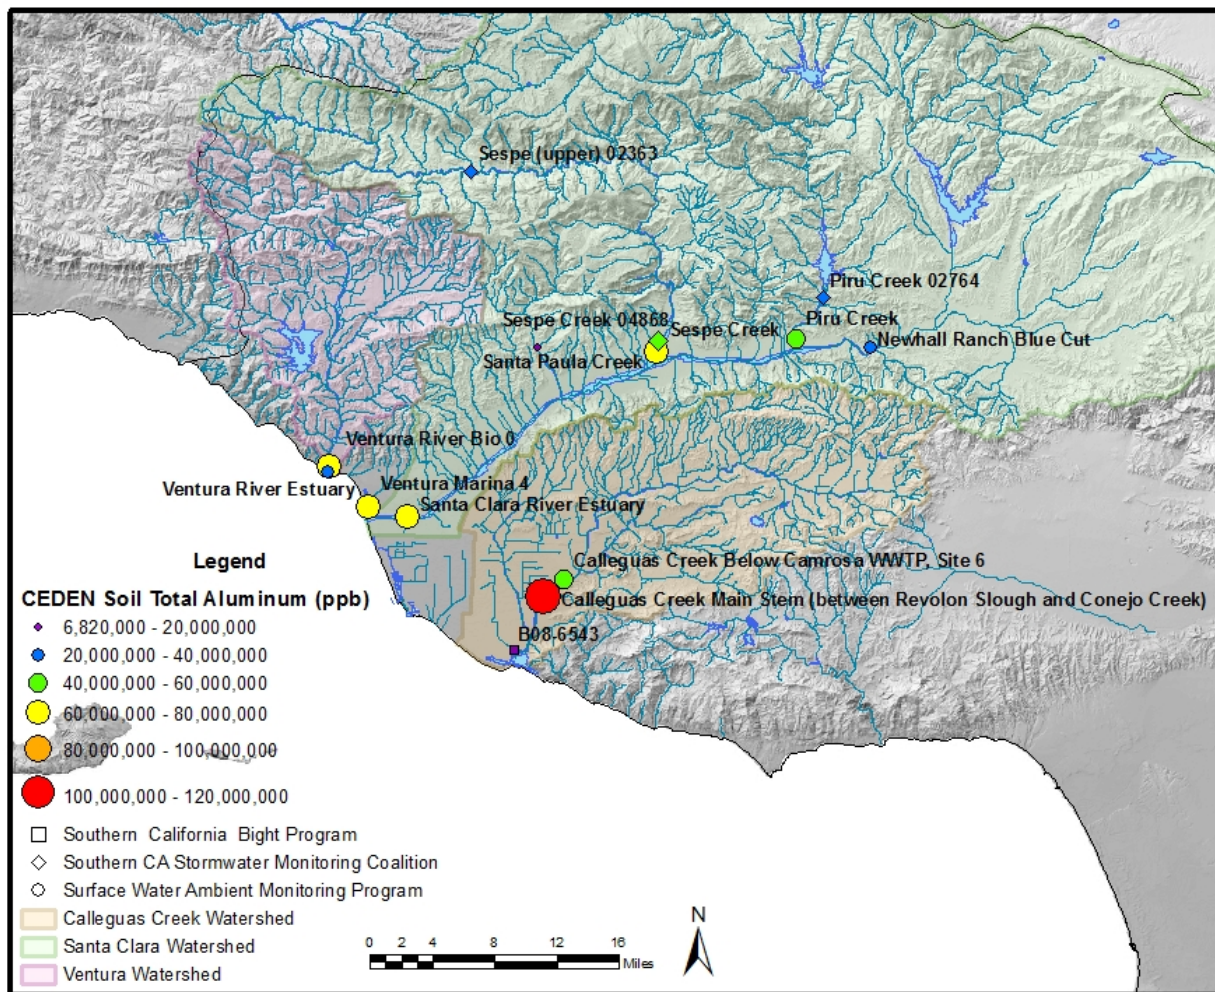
Sespe (upper) 02363
Piru Creek 02764
Sespe Creek 04868
Sespe Creek
Piru Creek
Newhall Ranch Blue Cut
Santa Paula Creek
Ventura River Bio 0
Ventura River Estuary
Ventura Marina 4
Santa Clara River Estuary
Calleguas Creek Below Camrosa WWTP, Site 6
Calleguas Creek Main Stem (between Revolon Slough and Conejo Creek)
B08-6543

Legend
CEDEN Soil Total Aluminum (ppb)
6,820,000 - 20,000,000
20,000,000 - 40,000,000
40,000,000 - 60,000,000
60,000,000 - 80,000,000
80,000,000 - 100,000,000
100,000,000 - 120,000,000
Southern California Bight Program
Southern CA Stormwater Monitoring Coalition
Surface Water Ambient Monitoring Program
Calleguas Creek Watershed
Santa Clara Watershed
Ventura Watershed

0 2 4 8 12 16
Miles
N